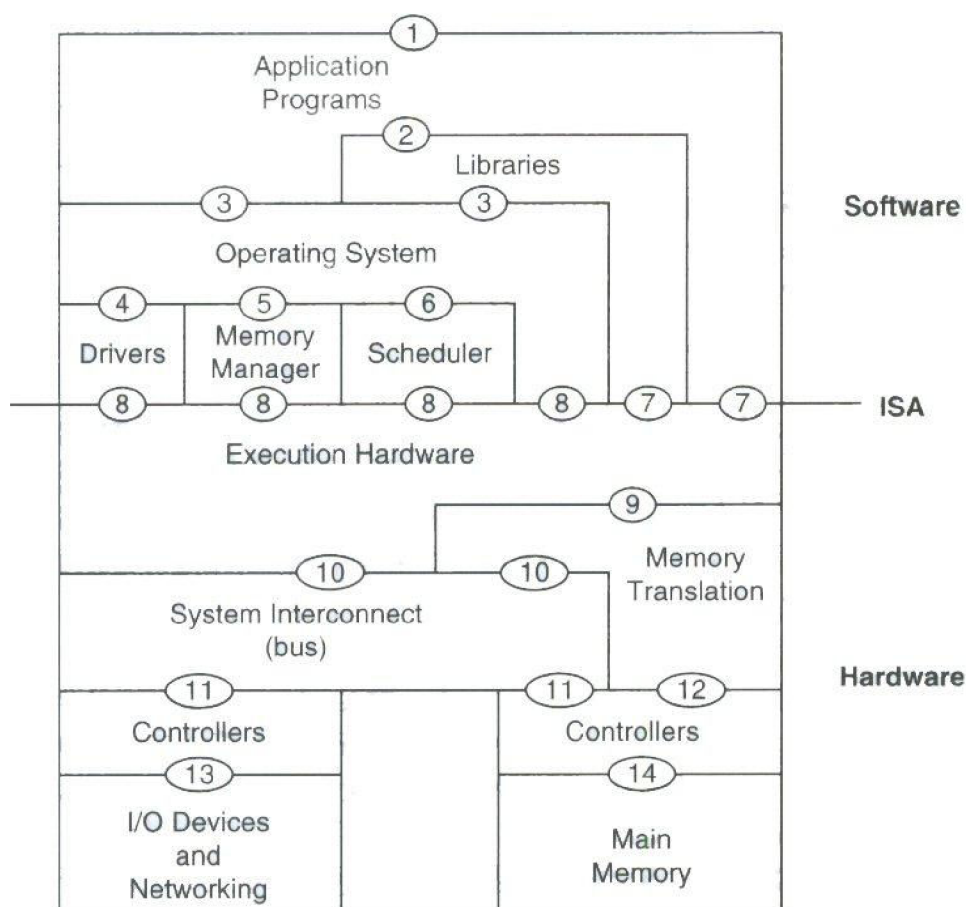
1
Application Programs
2
Libraries
3
3
Software
Operating System
4
5
6
Drivers
Memory Manager
Scheduler
8
8
8
8
7
7
ISA
Execution Hardware
9
Memory Translation
10
10
System Interconnect (bus)
11
11
12
Hardware
Controllers
Controllers
13
14
I/O Devices and Networking
Main Memory